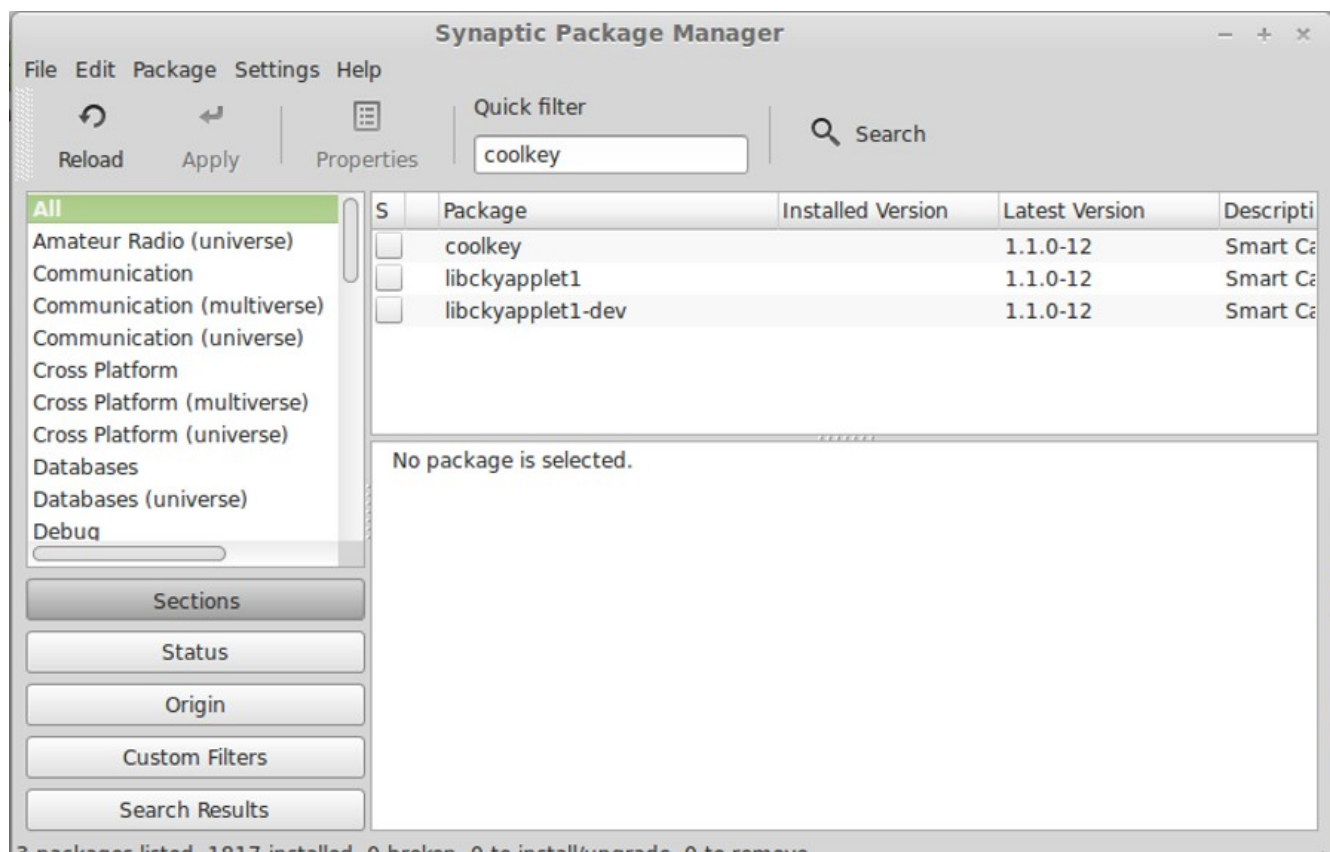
Synaptic Package Manager

File Edit Package Settings Help

Reload Apply Properties Quick filter coolkey Search

All
Amateur Radio (universe)
Communication
Communication (multiverse)
Communication (universe)
Cross Platform
Cross Platform (multiverse)
Cross Platform (universe)
Databases
Databases (universe)
Debug

| S | Package | Installed Version | Latest Version | Descripti |
|---|---|---|---|---|
| | coolkey | | 1.1.0-12 | Smart Ca |
| | libckyapplet1 | | 1.1.0-12 | Smart Ca |
| | libckyapplet1-dev | | 1.1.0-12 | Smart Ca |

No package is selected.

Sections
Status
Origin
Custom Filters
Search Results

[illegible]